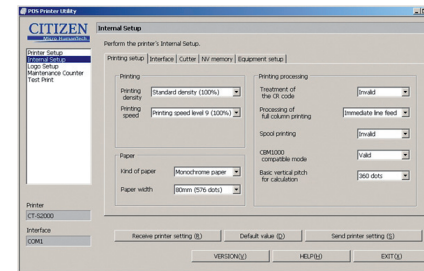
POS Printer Utility

CITIZEN
Micro HumanTech

Printer Setup
Internal Setup
Logo Setup
Maintenance Counter
Test Print

Internal Setup

Perform the printer's Internal Setup.

Printing setup | Interface | Cutter | NV memory | Equipment setup

Printing

Printing density: Standard density (100%)

Printing speed: Printing speed level 9 (100%)

Paper

Kind of paper: Monochrome paper

Paper width: 80mm (576 dots)

Printing processing

Treatment of the CR code: Invalid

Processing of full column printing: Immediate line feed

Spool printing: Invalid

CBM1000 compatible mode: Valid

Basic vertical pitch for calculation: 360 dots

Printer
CT-S2000

Interface
COM1

Receive printer setting (R)

Default value (D)

Send printer setting (S)

VERSION(V)

HELP(H)

EXIT(X)